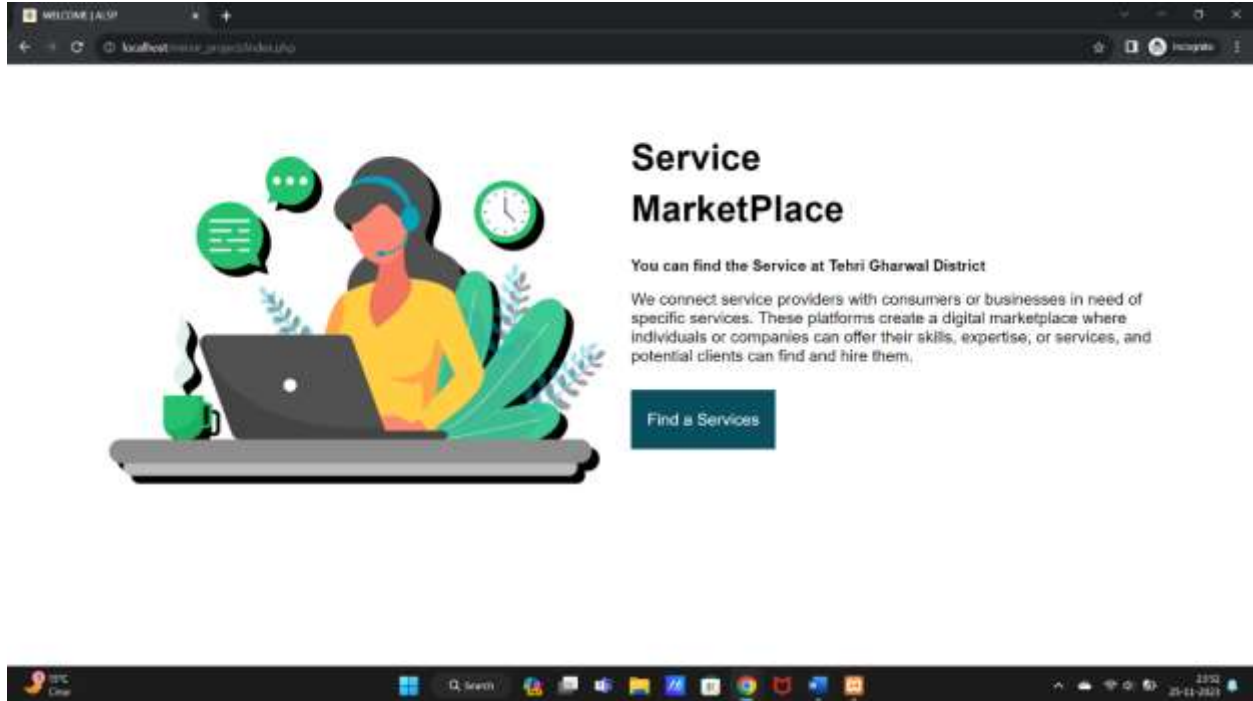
WELCOME | ALSP

localhost/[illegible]/index.php

Incognito

Service MarketPlace

You can find the Service at Tehri Gharwal District

We connect service providers with consumers or businesses in need of specific services. These platforms create a digital marketplace where individuals or companies can offer their skills, expertise, or services, and potential clients can find and hire them.

Find a Services

19°C
Clear

Search

23:52
25-11-2023